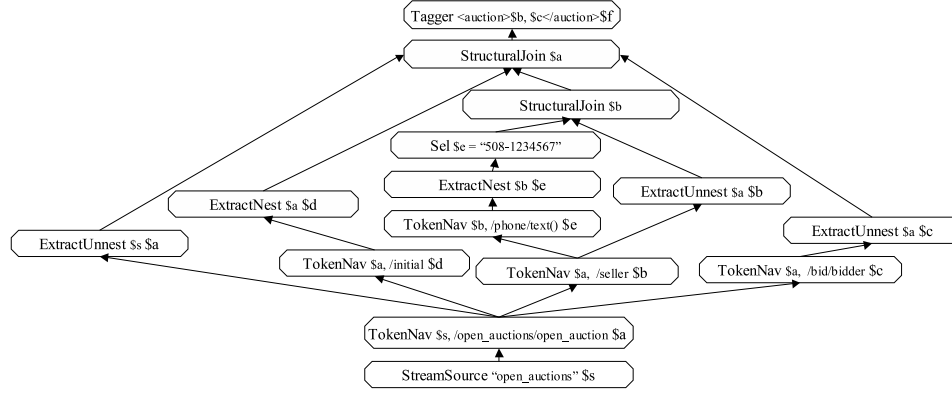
Tagger <auction>$b, $c</auction>$f

StructuralJoin $a

StructuralJoin $b

Sel $e = "508-1234567"

ExtractNest $b $e

ExtractUnnest $a $b

ExtractNest $a $d

TokenNav $b, /phone/text() $e

ExtractUnnest $s $a

ExtractUnnest $a $c

TokenNav $a, /initial $d

TokenNav $a, /seller $b

TokenNav $a, /bid/bidder $c

TokenNav $s, /open_auctions/open_auction $a

StreamSource "open_auctions" $s